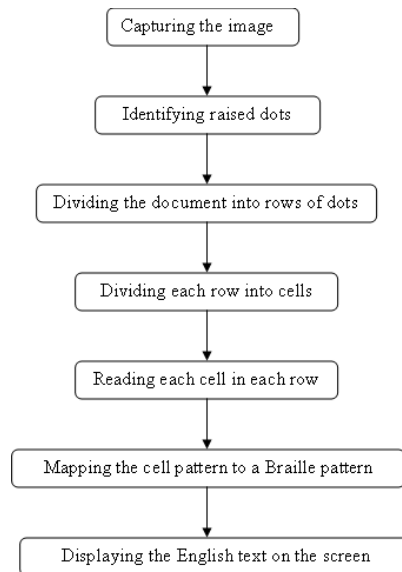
Capturing the image

Identifying raised dots

Dividing the document into rows of dots

Dividing each row into cells

Reading each cell in each row

Mapping the cell pattern to a Braille pattern

Displaying the English text on the screen